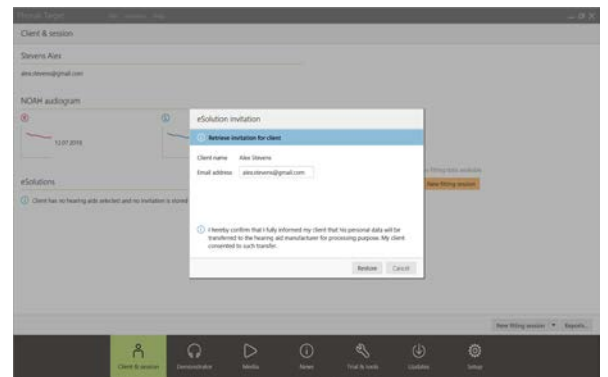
Phonak Target

Client & session

Stevens Alex

alex.stevens@gmail.com

NOAH audiogram

R

12.07.2016

L

eSolutions

Client has no hearing aids selected and no invitation is stored

eSolution invitation

Retrieve invitation for client

Client name Alex Stevens

Email address alex.stevens@gmail.com

I hereby confirm that I fully informed my client that his personal data will be transferred to the hearing aid manufacturer for processing purpose. My client consented to such transfer.

Restore Cancel

No fitting data available

New fitting session

New fitting session Reports...

Client & session Demonstrator Media News Trial & tools Updates Setup